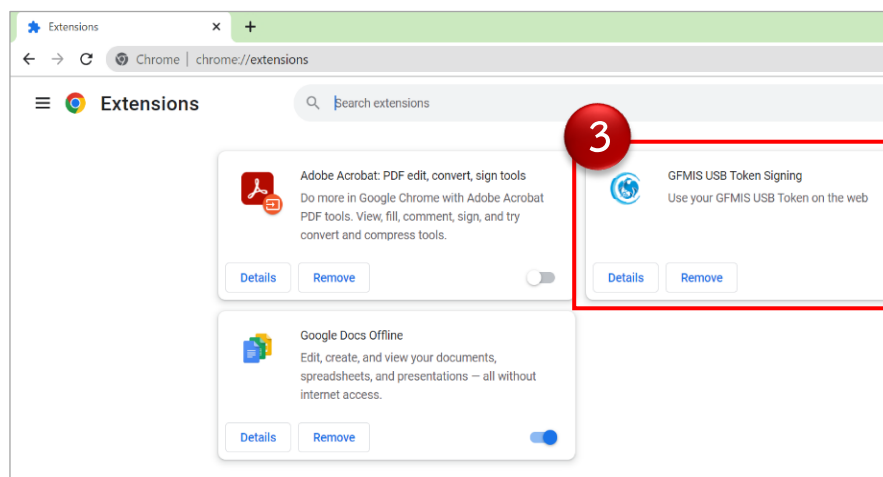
Extensions ×
+
Chrome | chrome://extensions
Extensions
Search extensions
3
Adobe Acrobat: PDF edit, convert, sign tools
Do more in Google Chrome with Adobe Acrobat PDF tools. View, fill, comment, sign, and try convert and compress tools.
Details
Remove
GFMIS USB Token Signing
Use your GFMIS USB Token on the web
Details
Remove
Google Docs Offline
Edit, create, and view your documents, spreadsheets, and presentations — all without internet access.
Details
Remove